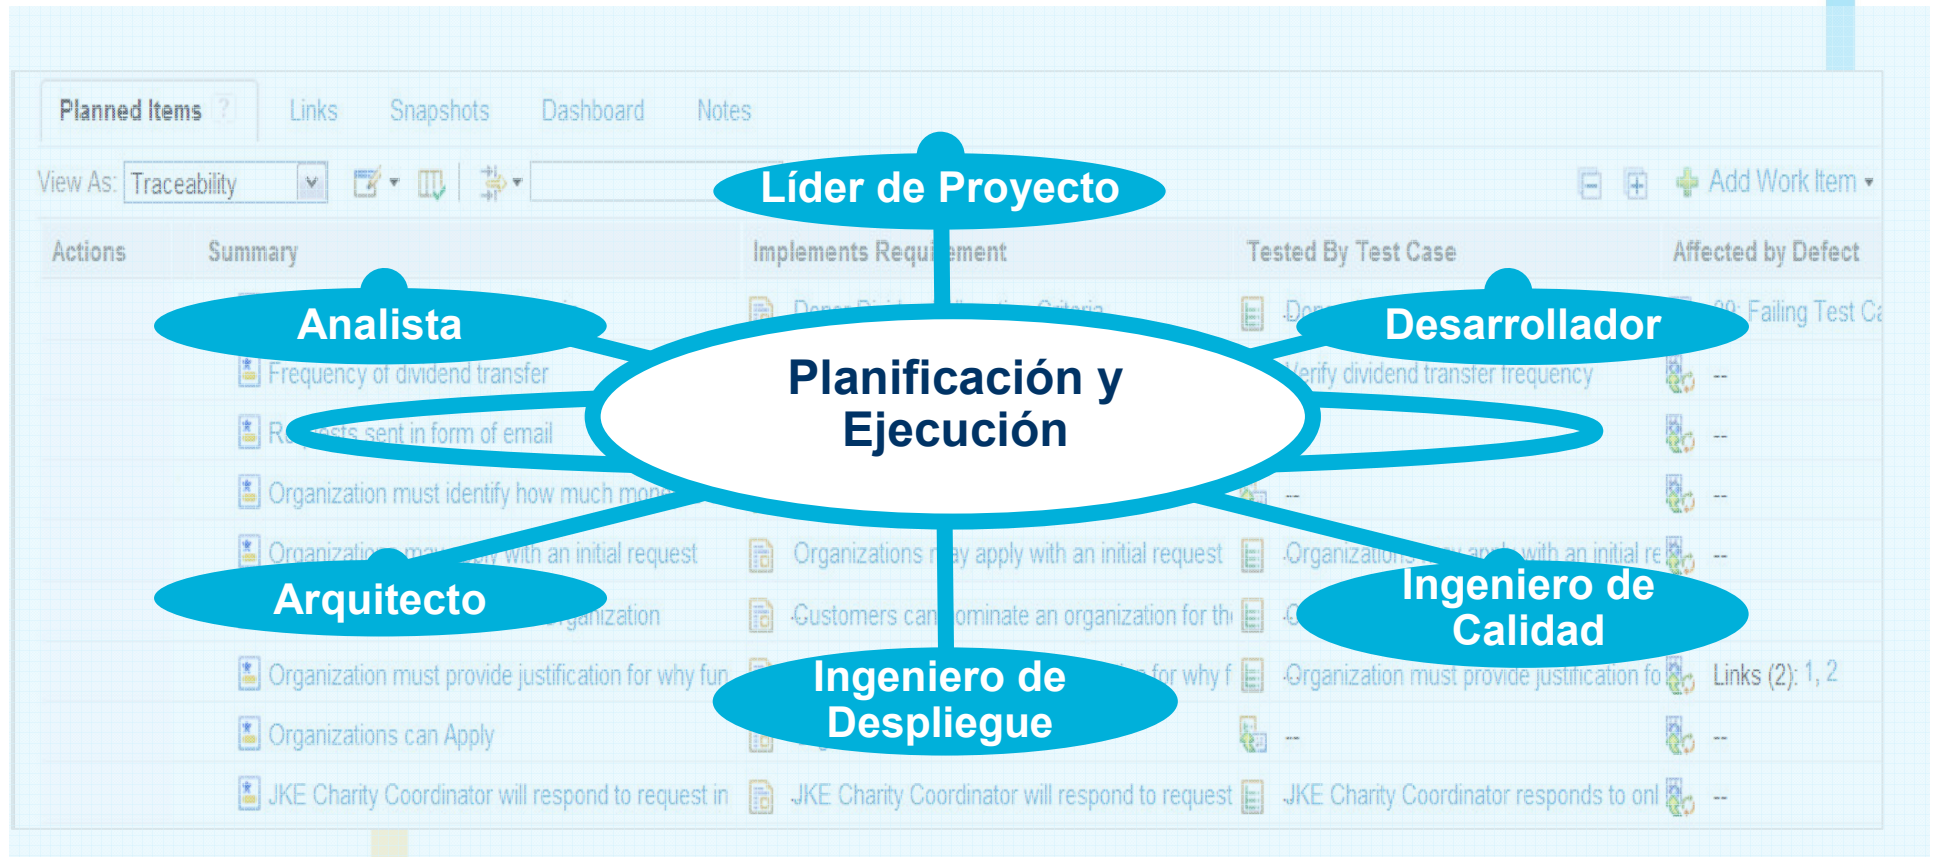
Planned Items Links Snapshots Dashboard Notes

View As: Traceability

Add Work Item

Actions Summary Implements Requirement Tested By Test Case Affected by Defect

Líder de Proyecto

Analista

Desarrollador

Planificación y Ejecución

Arquitecto

Ingeniero de Calidad

Ingeniero de Despliegue

Frequency of dividend transfer

Verify dividend transfer frequency

Requests sent in form of email

Organization must identify how much mone

Organizations may apply with an initial request

Organizations may apply with an initial request

Customers can nominate an organization for th

Organization must provide justification for why fun

Organization must provide justification fo

Links (2): 1, 2

Organizations can Apply

JKE Charity Coordinator will respond to request in

JKE Charity Coordinator will respond to request

JKE Charity Coordinator responds to onl

Failing Test Ca